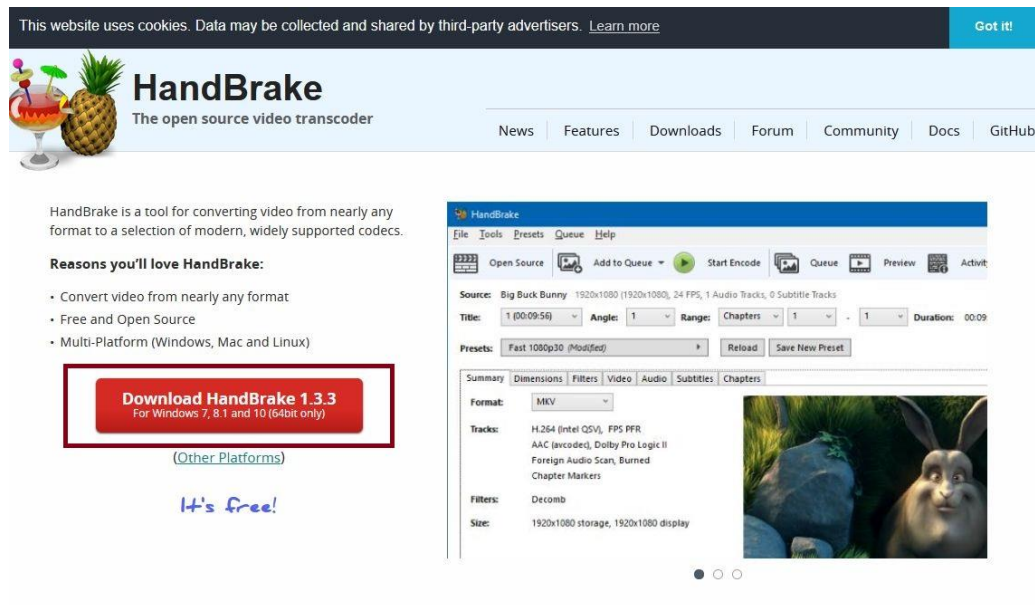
This website uses cookies. Data may be collected and shared by third-party advertisers. Learn more

Got it!

HandBrake
The open source video transcoder

News | Features | Downloads | Forum | Community | Docs | GitHub

HandBrake is a tool for converting video from nearly any format to a selection of modern, widely supported codecs.

Reasons you'll love HandBrake:

• Convert video from nearly any format
• Free and Open Source
• Multi-Platform (Windows, Mac and Linux)

Download HandBrake 1.3.3
For Windows 7, 8.1 and 10 (64bit only)

(Other Platforms)

It's free!

HandBrake
File Tools Presets Queue Help
Open Source | Add to Queue | Start Encode | Queue | Preview | Activity

Source: Big Buck Bunny 1920x1080 (1920x1080), 24 FPS, 1 Audio Tracks, 0 Subtitle Tracks
Title: 1 (00:09:56) Angle: 1 Range: Chapters 1 - 1 Duration: 00:09
Presets: Fast 1080p30 (Modified) Reload Save New Preset

Summary | Dimensions | Filters | Video | Audio | Subtitles | Chapters

Format: MKV
Tracks: H.264 (Intel QSV), FPS PFR
AAC (avcodec), Dolby Pro Logic II
Foreign Audio Scan, Burned
Chapter Markers
Filters: Decomb
Size: 1920x1080 storage, 1920x1080 display